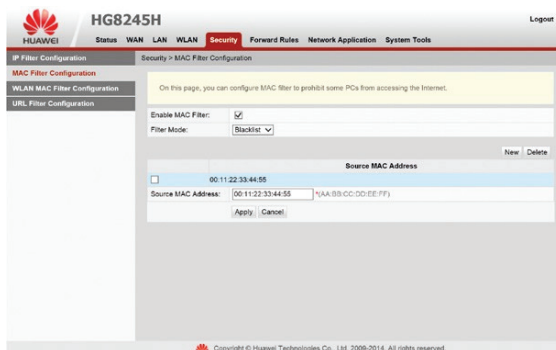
HUAWEI HG8245H

Logout

Status WAN LAN WLAN Security Forward Rules Network Application System Tools

IP Filter Configuration
MAC Filter Configuration
WLAN MAC Filter Configuration
URL Filter Configuration

Security > MAC Filter Configuration

On this page, you can configure MAC filter to prohibit some PCs from accessing the Internet.

Enable MAC Filter: ☑
Filter Mode: Blacklist

New Delete

| | Source MAC Address |
|---|---|
| ☐ | 00:11:22:33:44:55 |

Source MAC Address: 00:11:22:33:44:55 *(AA:BB:CC:DD:EE:FF)

Apply Cancel

Copyright © Huawei Technologies Co., Ltd. 2009-2014. All rights reserved.